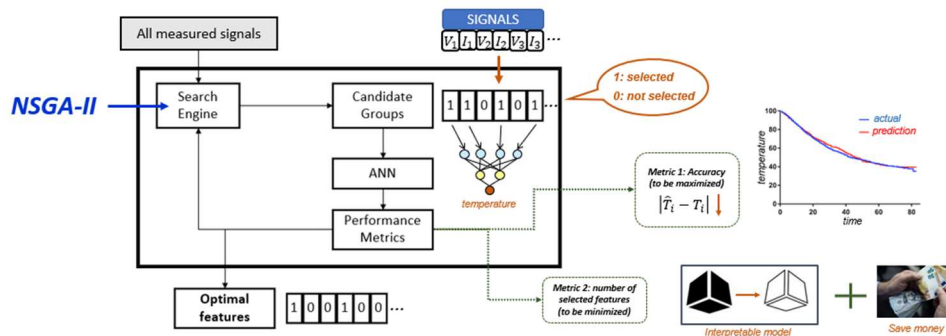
All measured signals

SIGNALS

$V_1 I_1 V_2 I_2 V_3 I_3 \cdots$

1: selected
0: not selected

NSGA-II

Search Engine

Candidate Groups

1 1 0 1 0 1 ...

ANN

temperature

Performance Metrics

Metric 1: Accuracy (to be maximized)

$|\hat{T}_i - T_i| \downarrow$

100

80

60

40

20

0

20

40

60

80

temperature

time

actual

prediction

Optimal features

1 0 0 1 0 0 ...

Metric 2: number of selected features (to be minimized)

Interpretable model

Save money